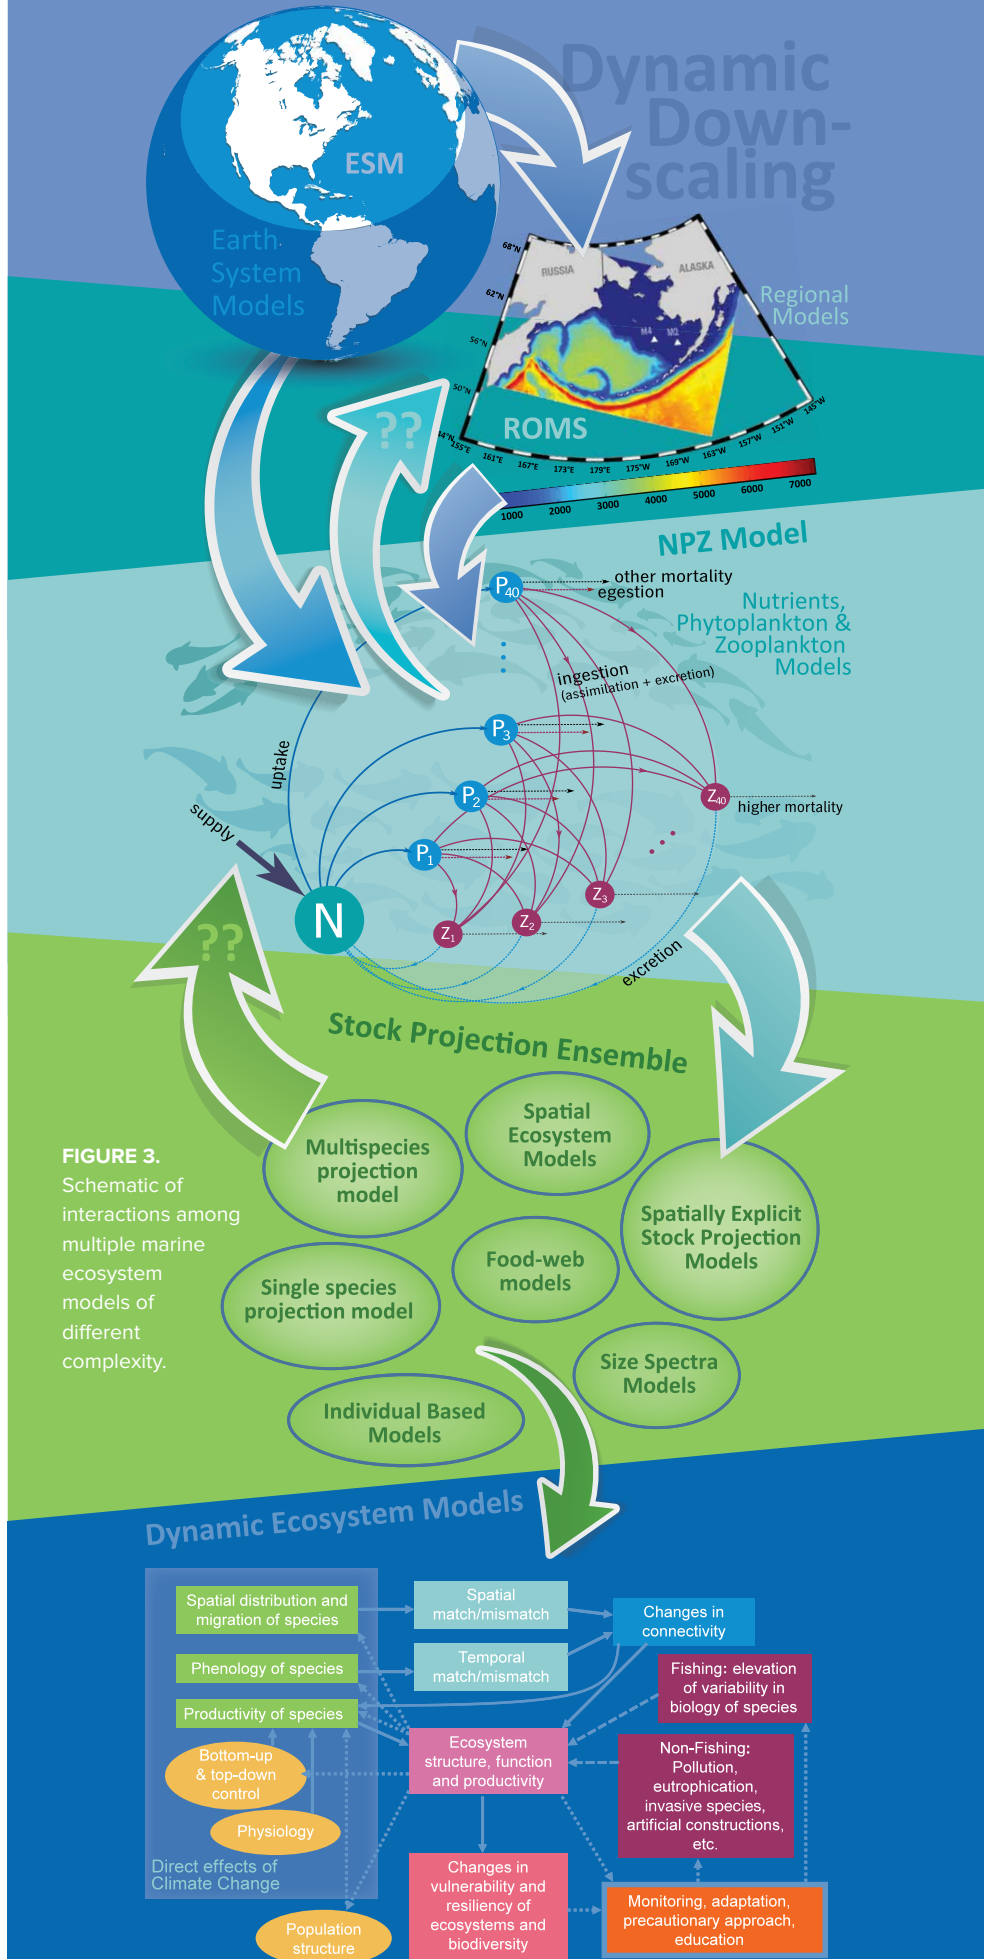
Dynamic Downscaling

ESM

Earth System Models

Regional Models

RUSSIA

ALASKA

68°N

62°N

56°N

50°N

44°N

155°E

161°E

167°E

173°E

179°E

175°W

169°W

163°W

157°W

151°W

145°W

M4

M2

ROMS

??

1000 2000 3000 4000 5000 6000 7000

NPZ Model

Nutrients, Phytoplankton & Zooplankton Models

$P_{40}$

other mortality

egestion

ingestion (assimilation + excretion)

$P_3$

$P_2$

$P_1$

$Z_{40}$

higher mortality

$Z_3$

$Z_2$

$Z_1$

uptake

supply

N

excretion

??

Stock Projection Ensemble

FIGURE 3. Schematic of interactions among multiple marine ecosystem models of different complexity.

Multispecies projection model

Spatial Ecosystem Models

Spatially Explicit Stock Projection Models

Food-web models

Single species projection model

Size Spectra Models

Individual Based Models

Dynamic Ecosystem Models

Spatial distribution and migration of species

Phenology of species

Productivity of species

Bottom-up & top-down control

Physiology

Direct effects of Climate Change

Population structure

Spatial match/mismatch

Temporal match/mismatch

Changes in connectivity

Fishing: elevation of variability in biology of species

Ecosystem structure, function and productivity

Non-Fishing: Pollution, eutrophication, invasive species, artificial constructions, etc.

Changes in vulnerability and resiliency of ecosystems and biodiversity

Monitoring, adaptation, precautionary approach, education